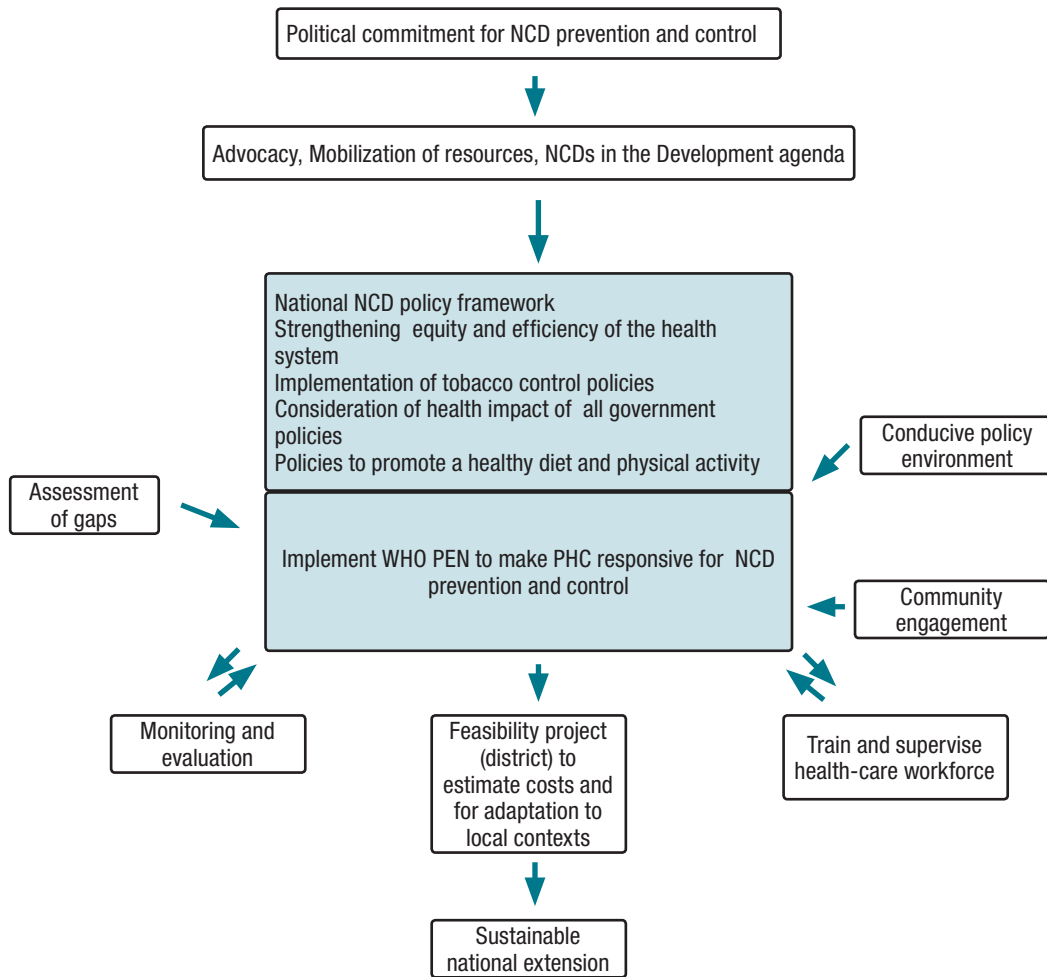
Political commitment for NCD prevention and control

Advocacy, Mobilization of resources, NCDs in the Development agenda

National NCD policy framework
Strengthening equity and efficiency of the health system
Implementation of tobacco control policies
Consideration of health impact of all government policies
Policies to promote a healthy diet and physical activity

Assessment of gaps

Conducive policy environment

Implement WHO PEN to make PHC responsive for NCD prevention and control

Community engagement

Monitoring and evaluation

Feasibility project (district) to estimate costs and for adaptation to local contexts

Train and supervise health-care workforce

Sustainable national extension